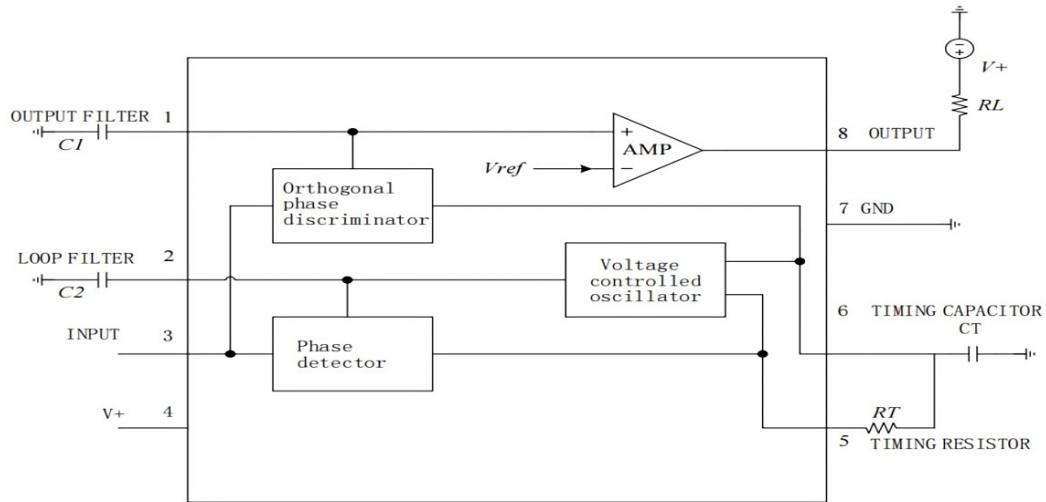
OUTPUT FILTER 1
C1
LOOP FILTER 2
C2
INPUT 3
V+ 4
Orthogonal phase discriminator
+
AMP
−
Vref
Voltage controlled oscillator
Phase detector
V+
+
RL
8 OUTPUT
7 GND
6 TIMING CAPACITOR
CT
RT
5 TIMING RESISTOR